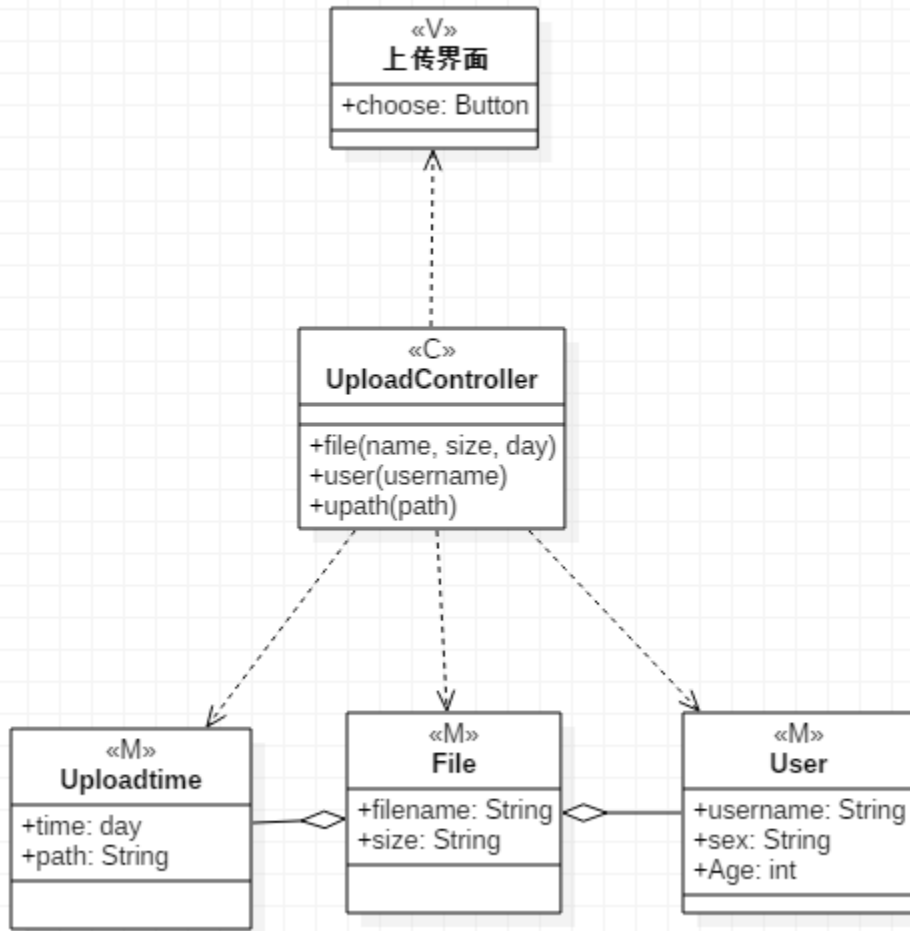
«V»
上传界面
+choose: Button

«C»
UploadController
+file(name, size, day)
+user(username)
+upath(path)

«M»
Uploadtime
+time: day
+path: String

«M»
File
+filename: String
+size: String

«M»
User
+username: String
+sex: String
+Age: int